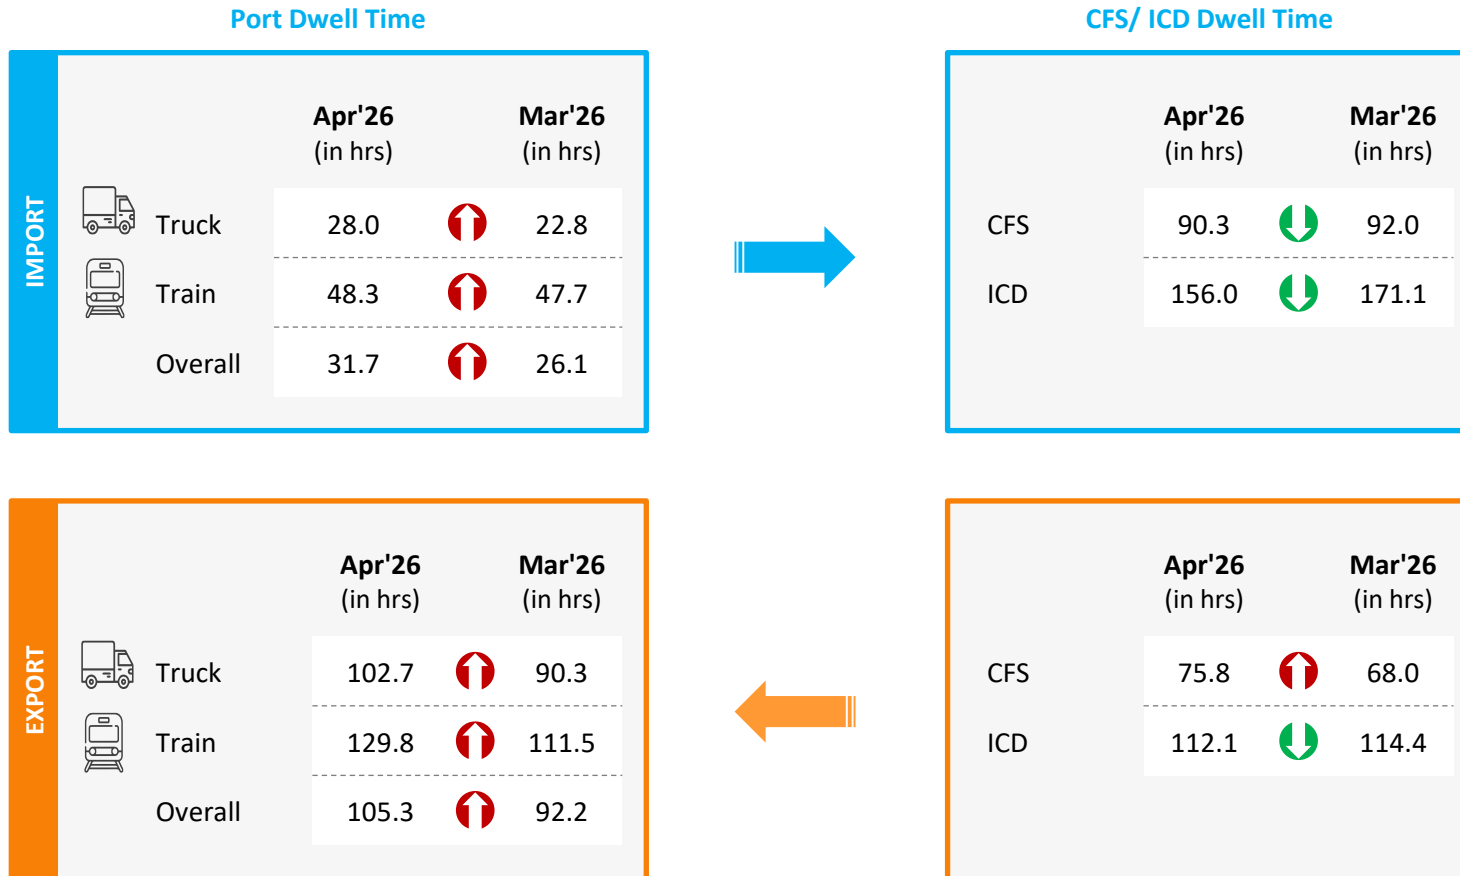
Port Dwell Time

CFS/ ICD Dwell Time

IMPORT

| | Apr'26 (in hrs) | Mar'26 (in hrs) |
|---|---|---|
| Truck | 28.0 | 22.8 |
| Train | 48.3 | 47.7 |
| Overall | 31.7 | 26.1 |

| | Apr'26 (in hrs) | Mar'26 (in hrs) |
|---|---|---|
| CFS | 90.3 | 92.0 |
| ICD | 156.0 | 171.1 |

EXPORT

| | Apr'26 (in hrs) | Mar'26 (in hrs) |
|---|---|---|
| Truck | 102.7 | 90.3 |
| Train | 129.8 | 111.5 |
| Overall | 105.3 | 92.2 |

| | Apr'26 (in hrs) | Mar'26 (in hrs) |
|---|---|---|
| CFS | 75.8 | 68.0 |
| ICD | 112.1 | 114.4 |